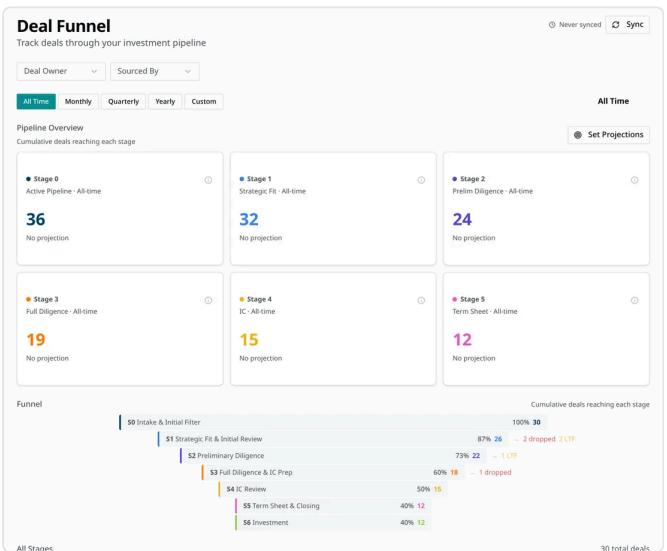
Deal Funnel
Track deals through your investment pipeline

Never synced Sync

Deal Owner
Sourced By

All Time Monthly Quarterly Yearly Custom

All Time

Pipeline Overview
Cumulative deals reaching each stage

Set Projections

Stage 0
Active Pipeline · All-time
36
No projection

Stage 1
Strategic Fit · All-time
32
No projection

Stage 2
Prelim Diligence · All-time
24
No projection

Stage 3
Full Diligence · All-time
19
No projection

Stage 4
IC · All-time
15
No projection

Stage 5
Term Sheet · All-time
12
No projection

Funnel
Cumulative deals reaching each stage

S0 Intake & Initial Filter 100% 30
S1 Strategic Fit & Initial Review 87% 26 ← 2 dropped 2 LTF
S2 Preliminary Diligence 73% 22 ← 1 LTF
S3 Full Diligence & IC Prep 60% 18 ← 1 dropped
S4 IC Review 50% 15
S5 Term Sheet & Closing 40% 12
S6 Investment 40% 12

All Stages
30 total deals